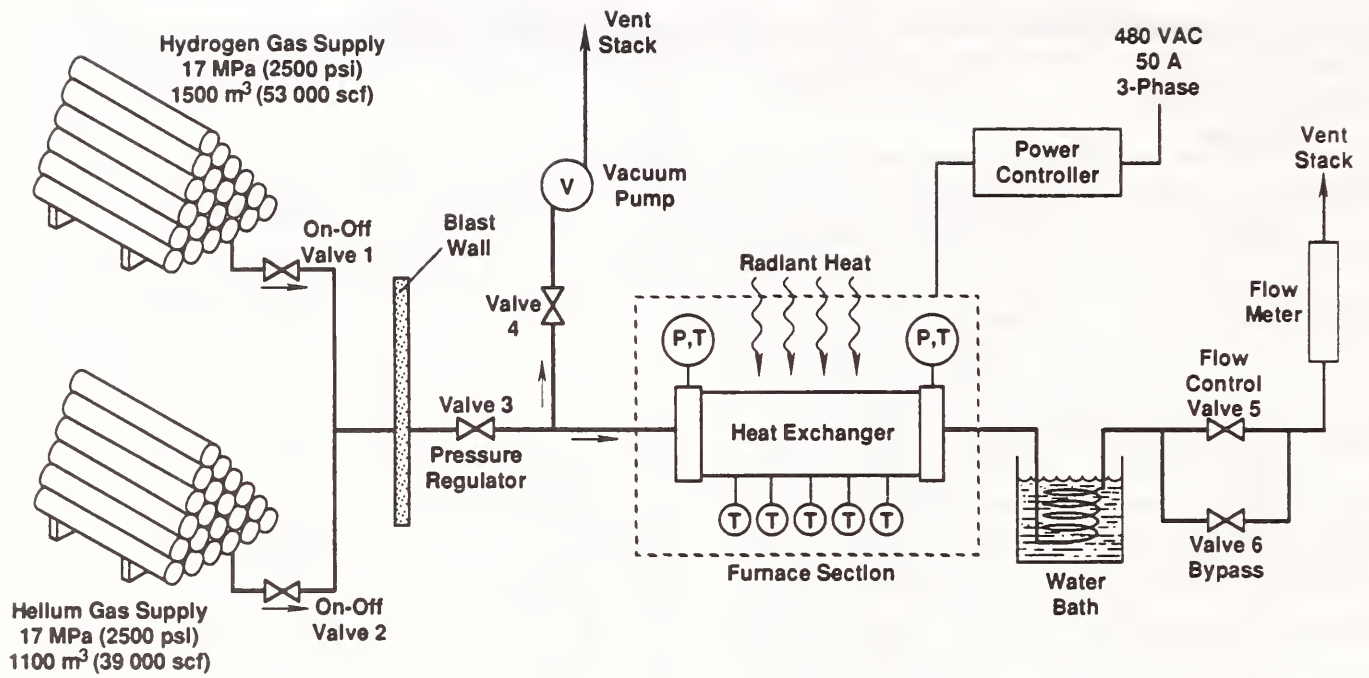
Hydrogen Gas Supply
17 MPa (2500 psi)
1500 m$^3$ (53 000 scf)

Vent
Stack

480 VAC
50 A
3-Phase

Power
Controller

Vent
Stack

V

Vacuum
Pump

Blast
Wall

On-Off
Valve 1

Radiant Heat

Valve
4

Flow
Meter

P,T

P,T

Flow
Control
Valve 5

Valve 3

Heat Exchanger

Pressure
Regulator

T T T T T

Valve 6
Bypass

Furnace Section

Water
Bath

Helium Gas Supply
17 MPa (2500 psi)
1100 m$^3$ (39 000 scf)

On-Off
Valve 2